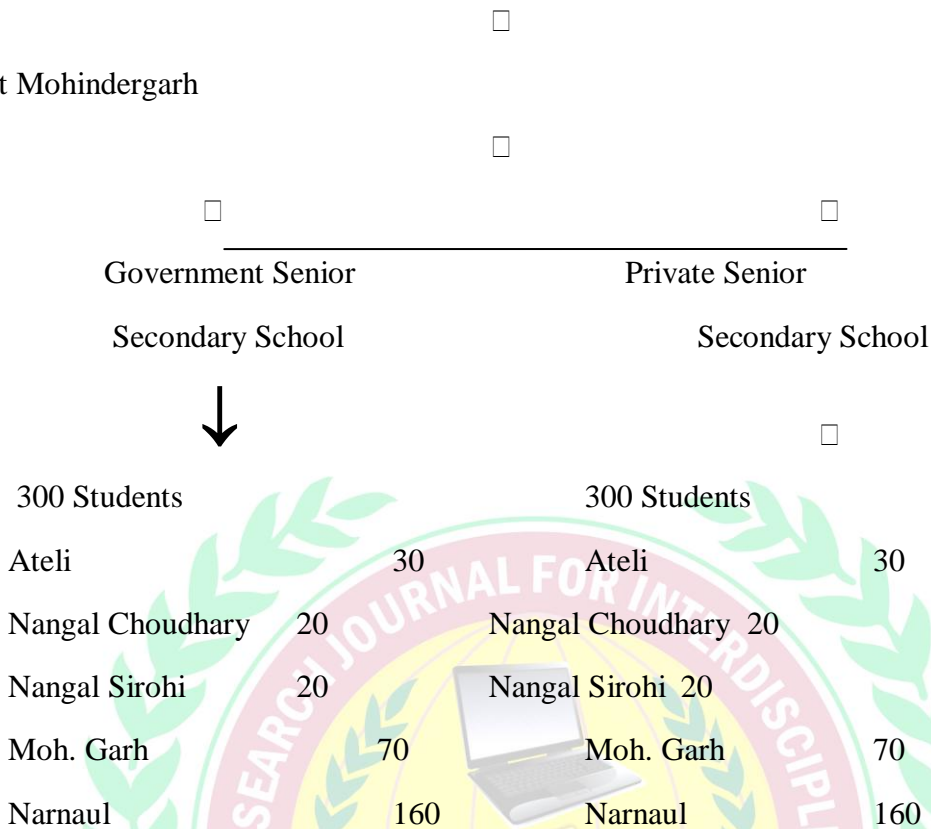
t Mohindergarh

Government Senior Secondary School

Private Senior Secondary School

300 Students

Ateli 30

Nangal Choudhary 20

Nangal Sirohi 20

Moh. Garh 70

Narnaul 160

300 Students

Ateli 30

Nangal Choudhary 20

Nangal Sirohi 20

Moh. Garh 70

Narnaul 160

SEARCH JOURNAL FOR INTERDISCIPL